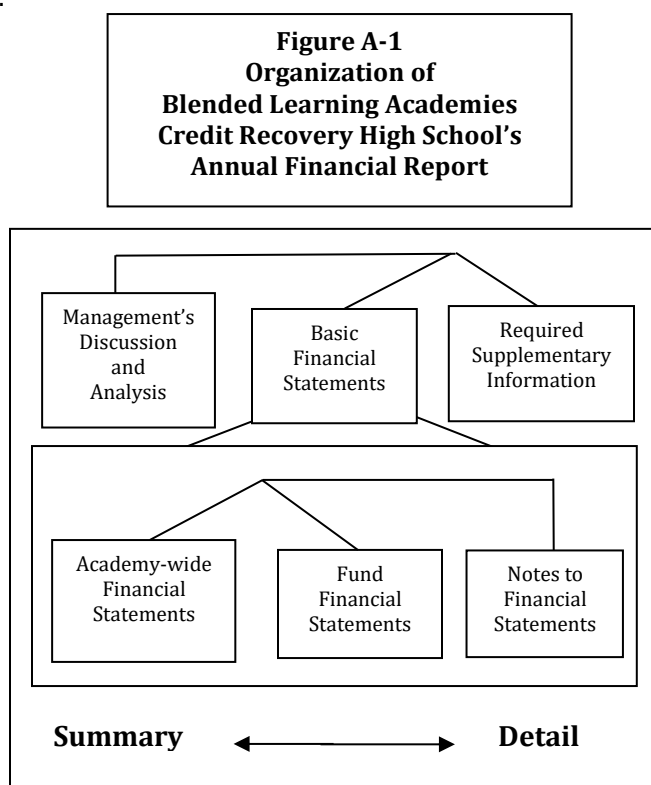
**Figure A-1**
**Organization of**
**Blended Learning Academies**
**Credit Recovery High School's**
**Annual Financial Report**

Management's Discussion and Analysis

Basic Financial Statements

Required Supplementary Information

Academy-wide Financial Statements

Fund Financial Statements

Notes to Financial Statements

**Summary** **Detail**